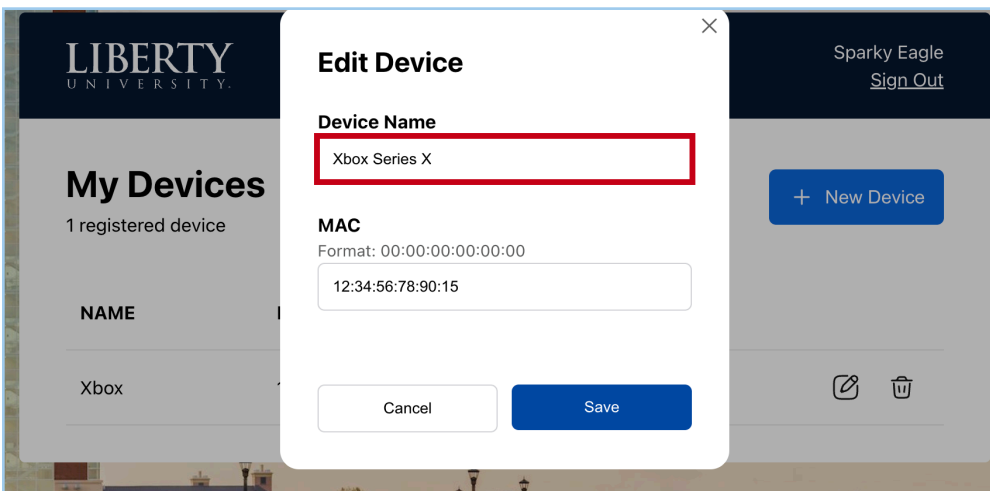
LIBERTY
UNIVERSITY.

Sparky Eagle
Sign Out

My Devices
1 registered device

+ New Device

NAME

Xbox

×

Edit Device

Device Name

Xbox Series X

MAC
Format: 00:00:00:00:00:00

12:34:56:78:90:15

Cancel

Save